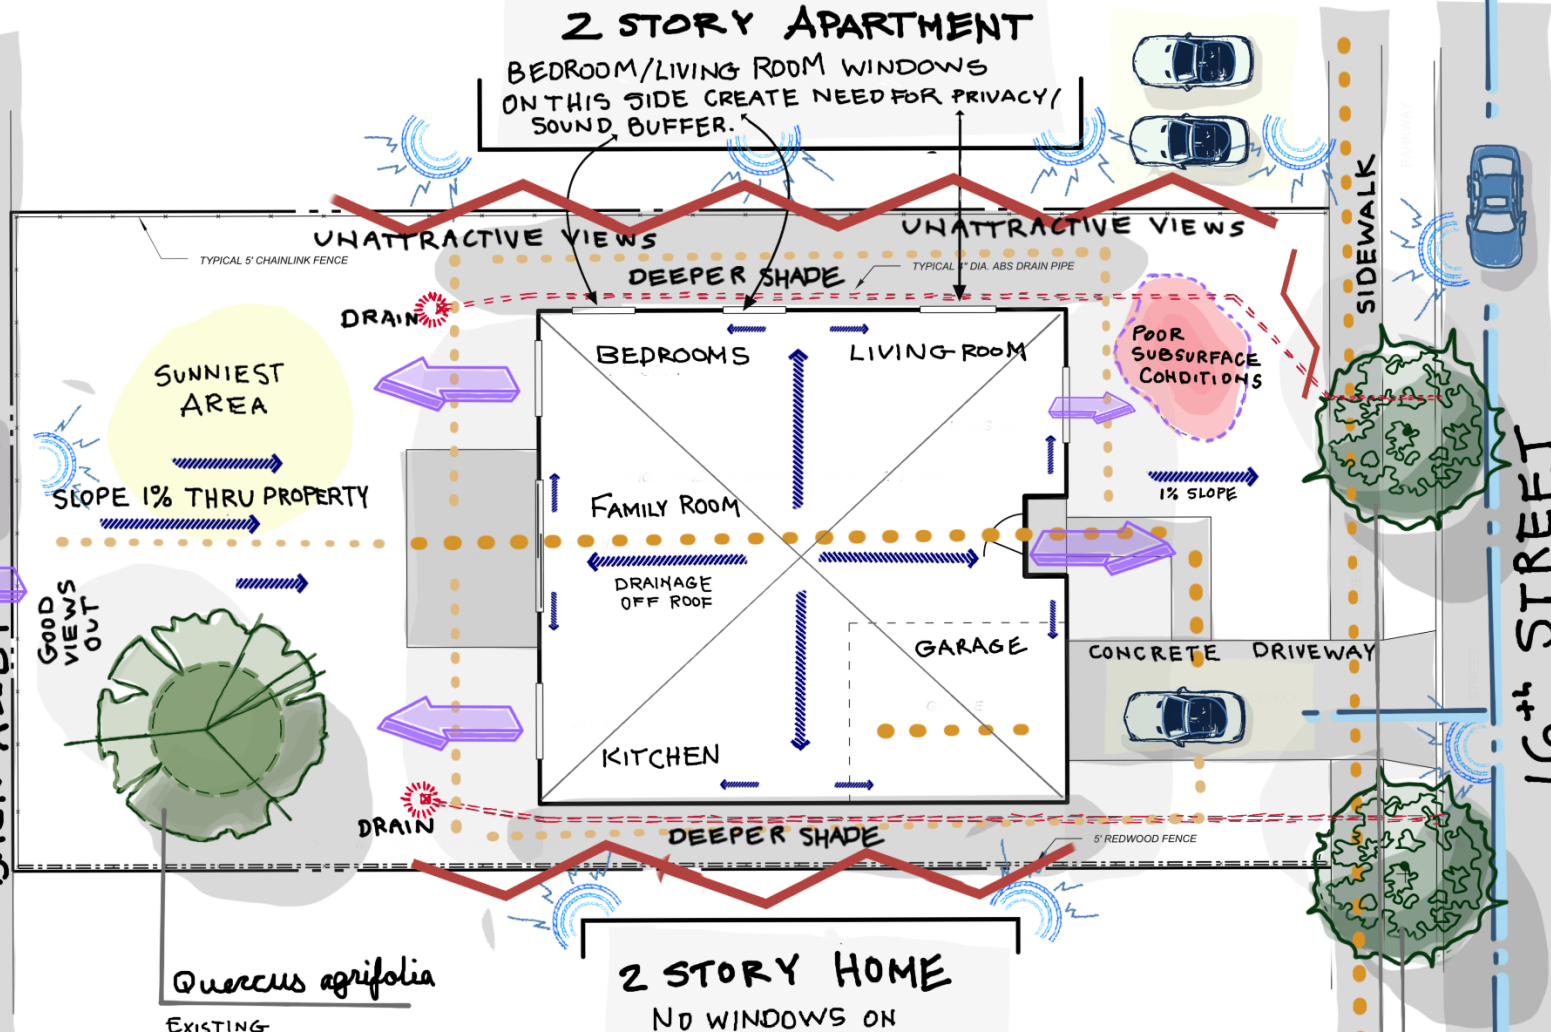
2 STORY APARTMENT

BEDROOM/LIVING ROOM WINDOWS ON THIS SIDE CREATE NEED FOR PRIVACY/ SOUND BUFFER.

UNATTRACTIVE VIEWS

UNATTRACTIVE VIEWS

TYPICAL 5' CHAINLINK FENCE

DEEPER SHADE

TYPICAL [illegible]" DIA. ABS DRAIN PIPE

SIDEWALK

DRAIN

POOR SUBSURFACE CONDITIONS

BEDROOMS

LIVING ROOM

SUNNIEST AREA

SLOPE 1% THRU PROPERTY

FAMILY ROOM

1% SLOPE

DRAINAGE OFF ROOF

GOOD VIEWS OUT

GARAGE

CONCRETE DRIVEWAY

16th STREET

KITCHEN

DRAIN

DEEPER SHADE

5' REDWOOD FENCE

Quercus agrifolia

EXISTING

2 STORY HOME

NO WINDOWS ON